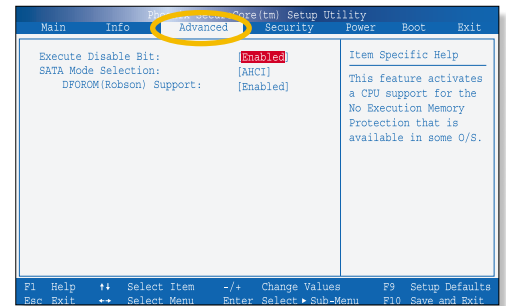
Ph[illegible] SecureCore(tm) Setup Utility

Main Info Advanced Security Power Boot Exit

Execute Disable Bit: [Enabled]
SATA Mode Selection: [AHCI]
DFOROM(Robson) Support: [Enabled]

Item Specific Help

This feature activates a CPU support for the No Execution Memory Protection that is available in some O/S.

F1 Help ↑↓ Select Item -/+ Change Values F9 Setup Defaults
Esc Exit ↔ Select Menu Enter Select ▸ Sub-Menu F10 Save and Exit